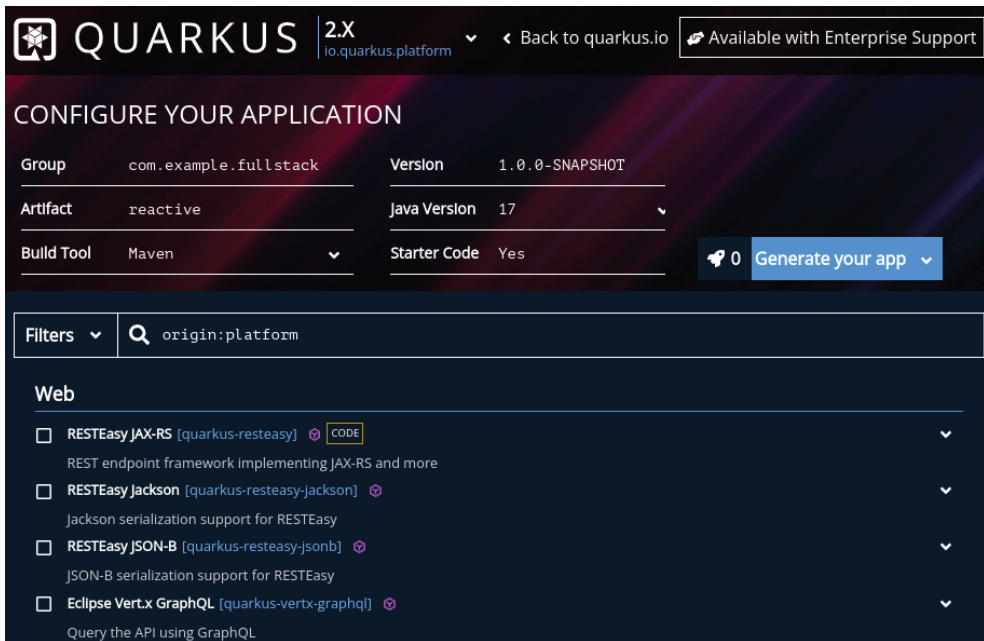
QUARKUS 2.X io.quarkus.platform

Back to quarkus.io

Available with Enterprise Support

CONFIGURE YOUR APPLICATION

Group com.example.fullstack

Version 1.0.0-SNAPSHOT

Artifact reactive

Java Version 17

Build Tool Maven

Starter Code Yes

0 Generate your app

Filters

origin:platform

Web

RESTEasy JAX-RS [quarkus-resteasy] CODE

REST endpoint framework implementing JAX-RS and more

RESTEasy Jackson [quarkus-resteasy-jackson]

Jackson serialization support for RESTEasy

RESTEasy JSON-B [quarkus-resteasy-jsonb]

JSON-B serialization support for RESTEasy

Eclipse Vert.x GraphQL [quarkus-vertx-graphql]

Query the API using GraphQL